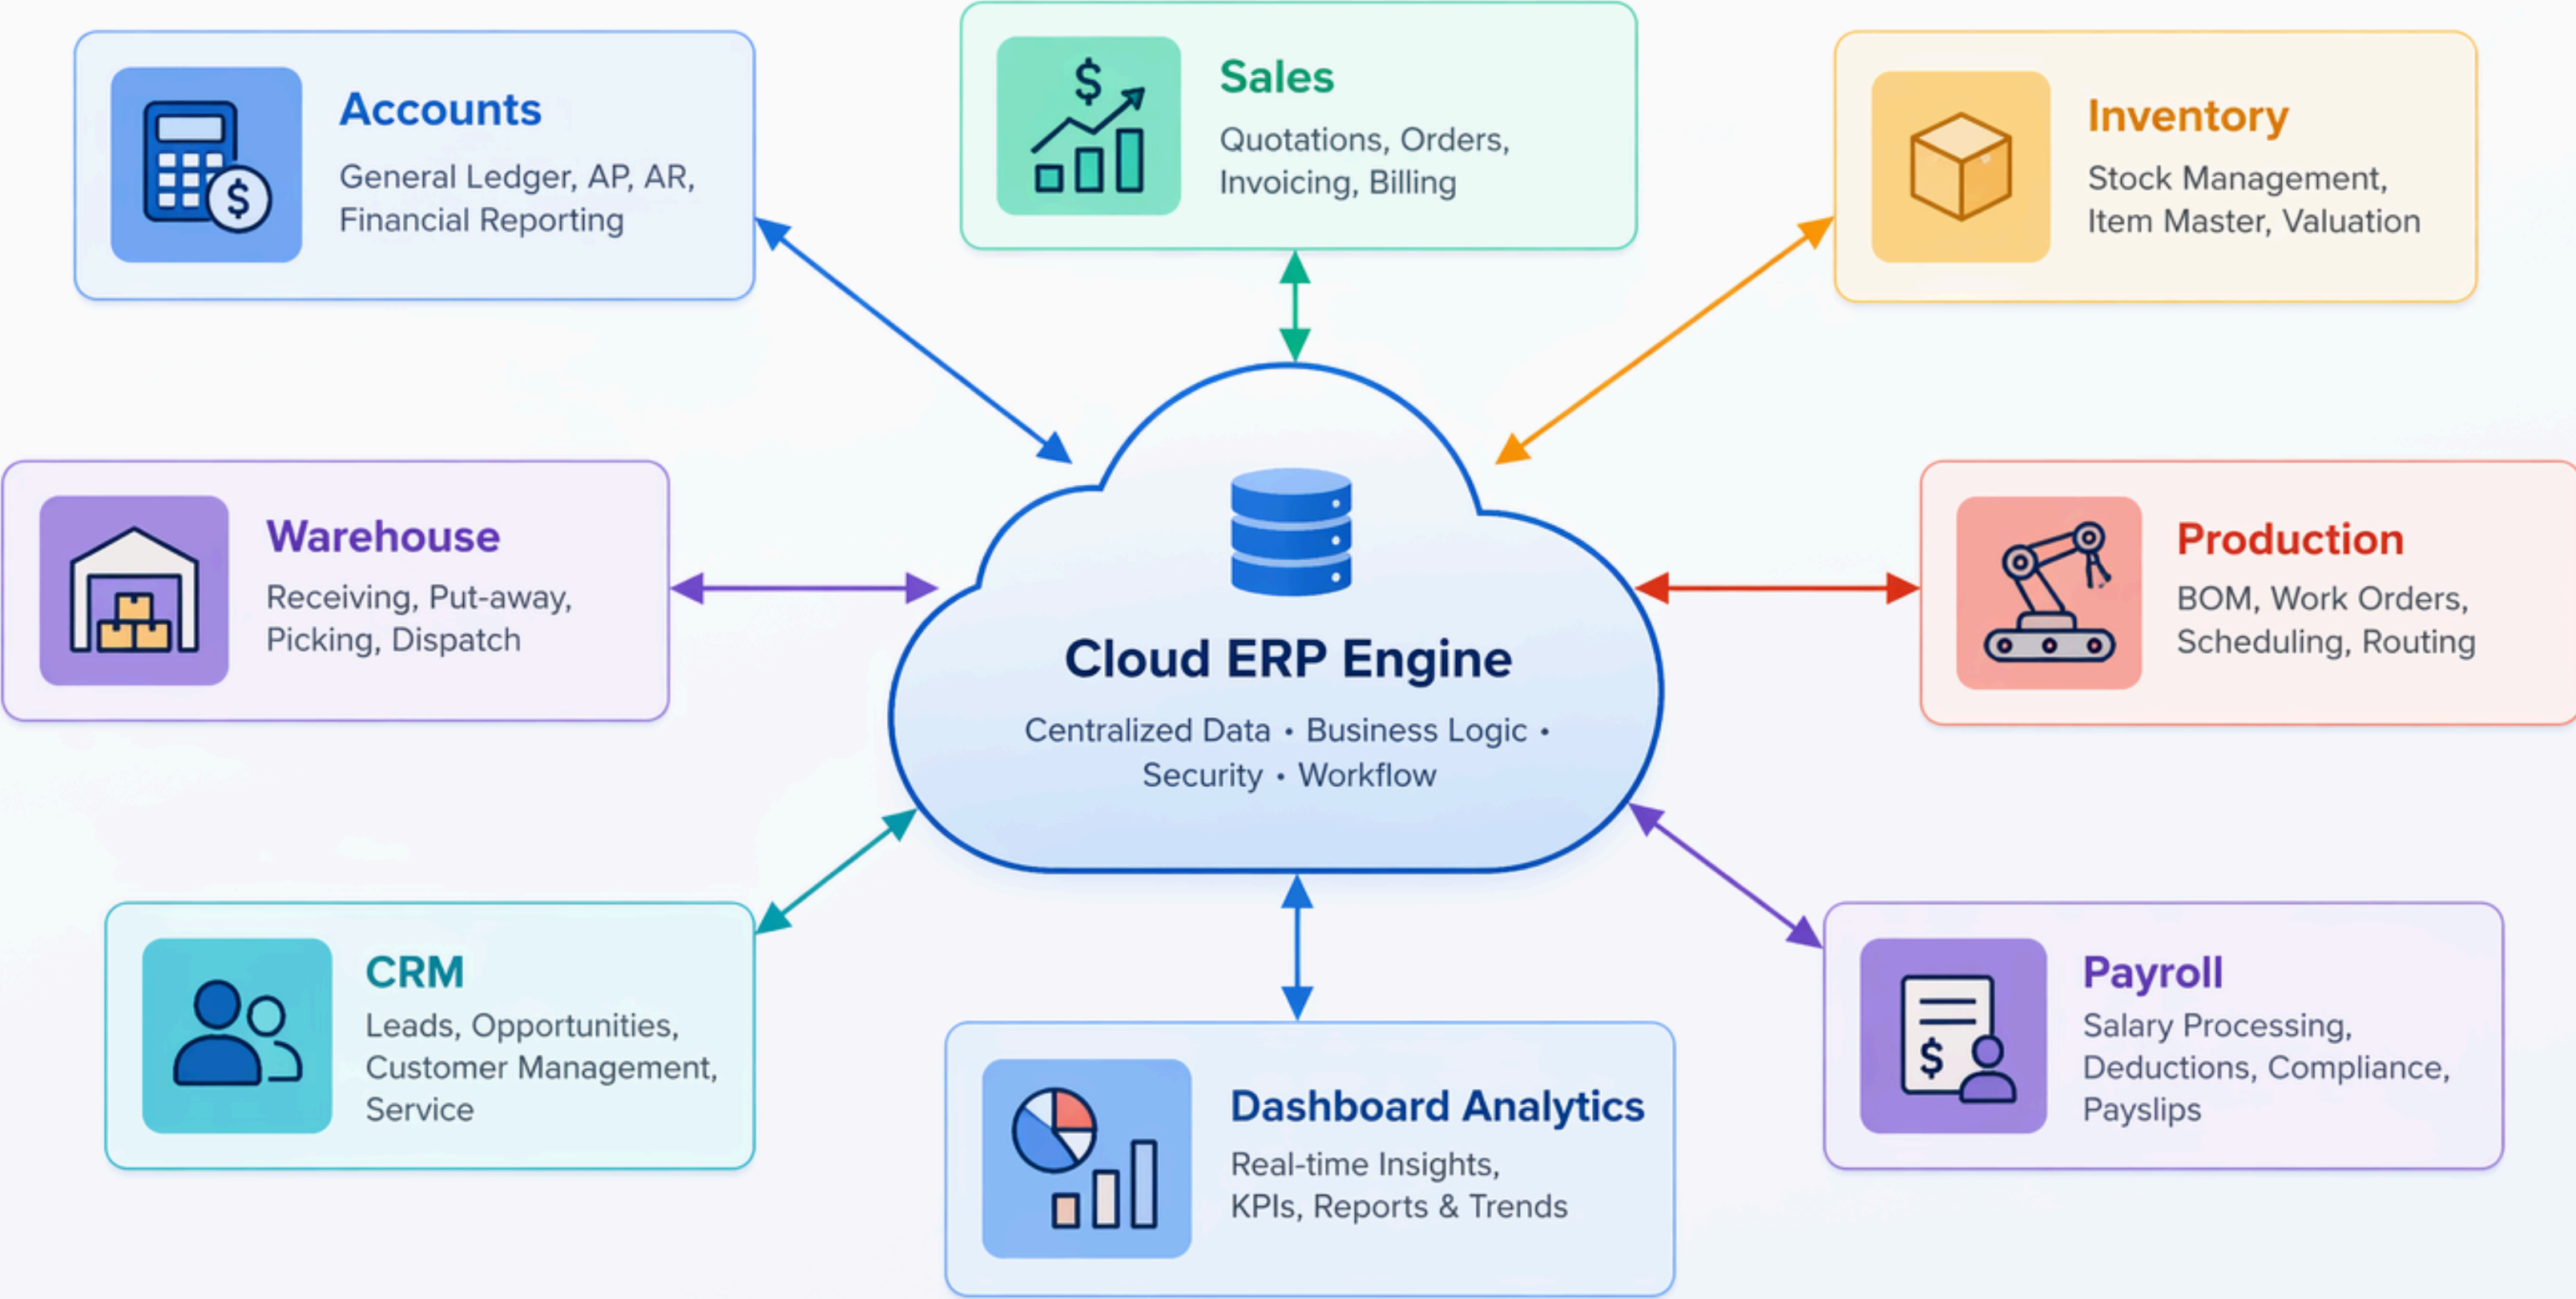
Accounts
General Ledger, AP, AR, Financial Reporting

Sales
Quotations, Orders, Invoicing, Billing

Inventory
Stock Management, Item Master, Valuation

Warehouse
Receiving, Put-away, Picking, Dispatch

Cloud ERP Engine
Centralized Data • Business Logic • Security • Workflow

Production
BOM, Work Orders, Scheduling, Routing

CRM
Leads, Opportunities, Customer Management, Service

Dashboard Analytics
Real-time Insights, KPIs, Reports & Trends

Payroll
Salary Processing, Deductions, Compliance, Payslips